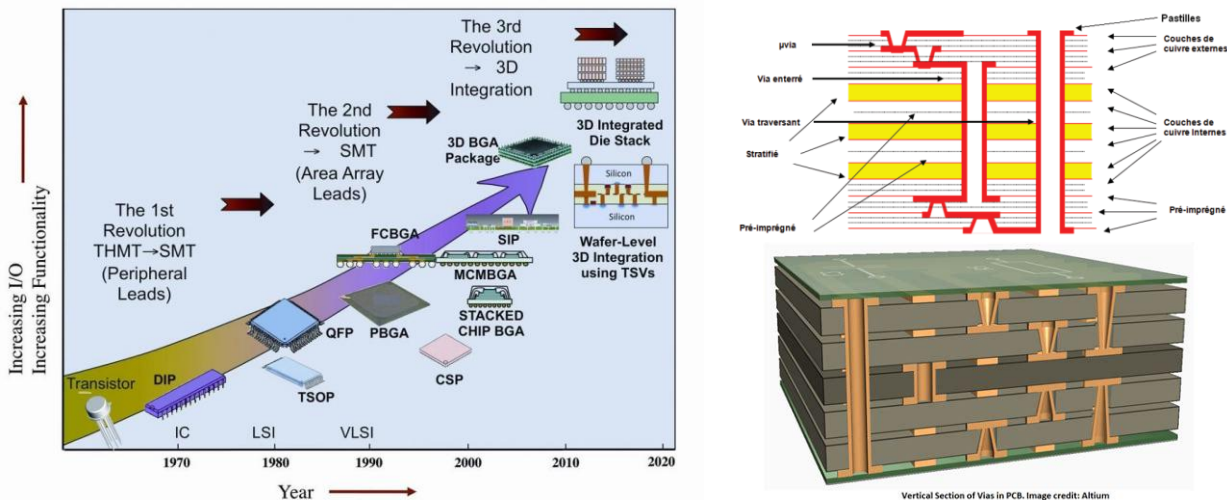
Increasing I/O
Increasing Functionality

The 1st Revolution THMT→SMT (Peripheral Leads)

The 2nd Revolution → SMT (Area Array Leads)

The 3rd Revolution → 3D Integration

3D Integrated Die Stack

3D BGA Package

Silicon
Silicon

Wafer-Level 3D Integration using TSVs

FCBGA

SIP

MCMBGA

STACKED CHIP BGA

QFP

PBGA

CSP

Transistor

DIP

TSOP

IC

LSI

VLSI

1970

1980

1990

2000

2010

2020

Year

Pastilles

µvia

Couches de cuivre externes

Via enterré

Via traversant

Couches de cuivre internes

Stratifié

Pré-imprégné

Pré-imprégné

Vertical Section of Vias in PCB. Image credit: Altium